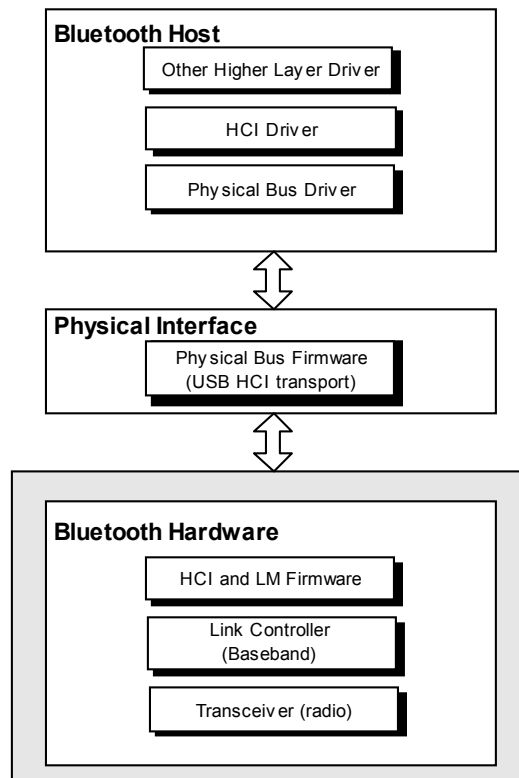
Bluetooth Host

Other Higher Layer Driver

HCI Driver

Physical Bus Driver

Physical Interface

Physical Bus Firmware (USB HCI transport)

Bluetooth Hardware

HCI and LM Firmware

Link Controller (Baseband)

Transceiver (radio)